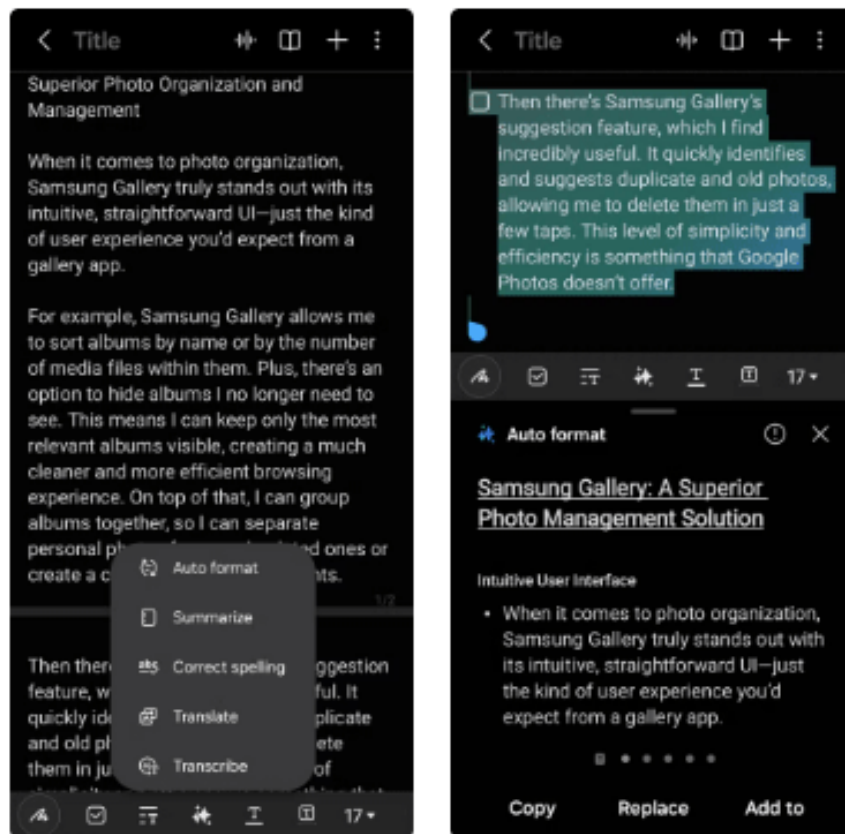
Title

Superior Photo Organization and Management

When it comes to photo organization, Samsung Gallery truly stands out with its intuitive, straightforward UI—just the kind of user experience you'd expect from a gallery app.

For example, Samsung Gallery allows me to sort albums by name or by the number of media files within them. Plus, there's an option to hide albums I no longer need to see. This means I can keep only the most relevant albums visible, creating a much cleaner and more efficient browsing experience. On top of that, I can group albums together, so I can separate personal ph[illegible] ted ones or create a c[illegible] nts.

1/2

Then there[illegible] ggestion feature, w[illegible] ful. It quickly ide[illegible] plicate and old ph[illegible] ete them in ju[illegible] of

Auto format

Summarize

Correct spelling

Translate

Transcribe

17

Title

Then there's Samsung Gallery's suggestion feature, which I find incredibly useful. It quickly identifies and suggests duplicate and old photos, allowing me to delete them in just a few taps. This level of simplicity and efficiency is something that Google Photos doesn't offer.

17

Auto format

Samsung Gallery: A Superior Photo Management Solution

Intuitive User Interface

• When it comes to photo organization, Samsung Gallery truly stands out with its intuitive, straightforward UI—just the kind of user experience you'd expect from a gallery app.

Copy Replace Add to